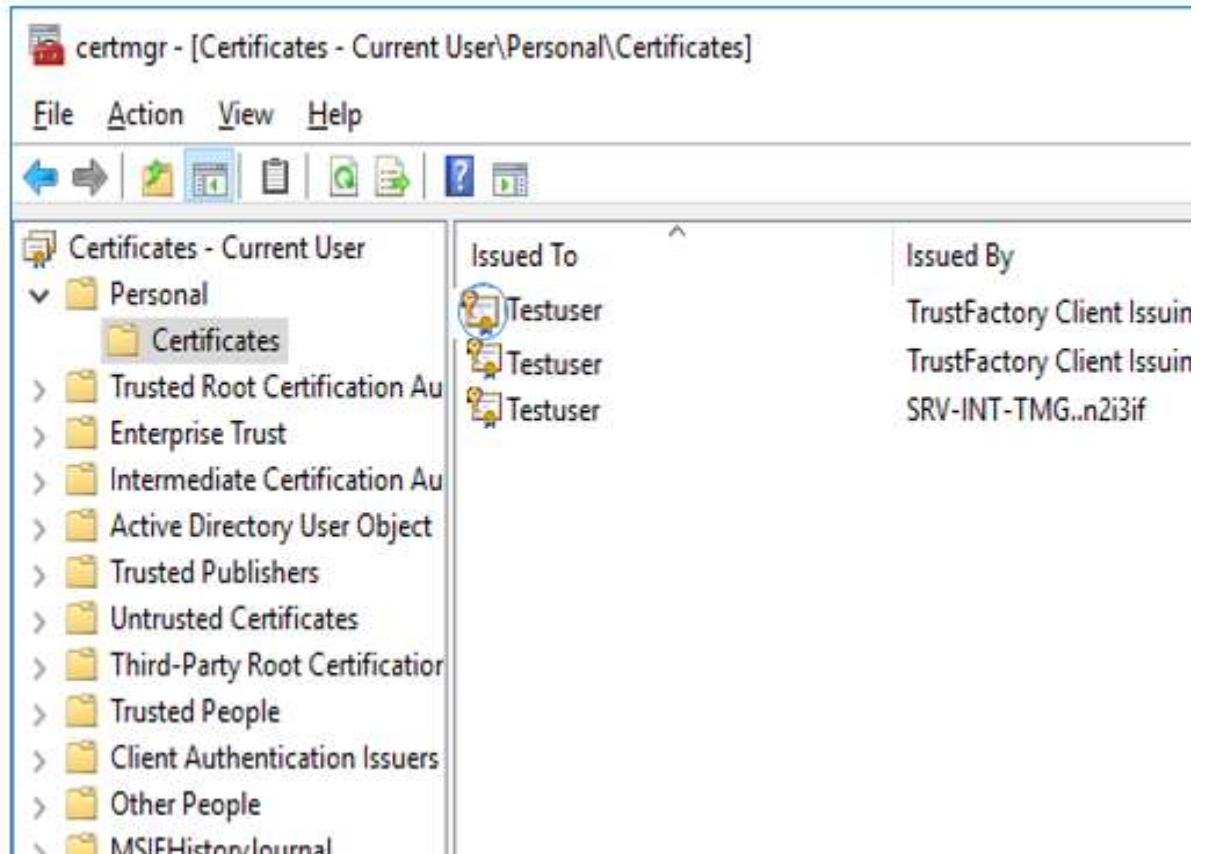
certmgr - [Certificates - Current User\Personal\Certificates]

File Action View Help

Certificates - Current User
Personal
Certificates
Trusted Root Certification Au
Enterprise Trust
Intermediate Certification Au
Active Directory User Object
Trusted Publishers
Untrusted Certificates
Third-Party Root Certificatior
Trusted People
Client Authentication Issuers
Other People
MSIEHistoryJournal

| Issued To | Issued By |
|---|---|
| Testuser | TrustFactory Client Issuin |
| Testuser | TrustFactory Client Issuin |
| Testuser | SRV-INT-TMG..n2i3if |